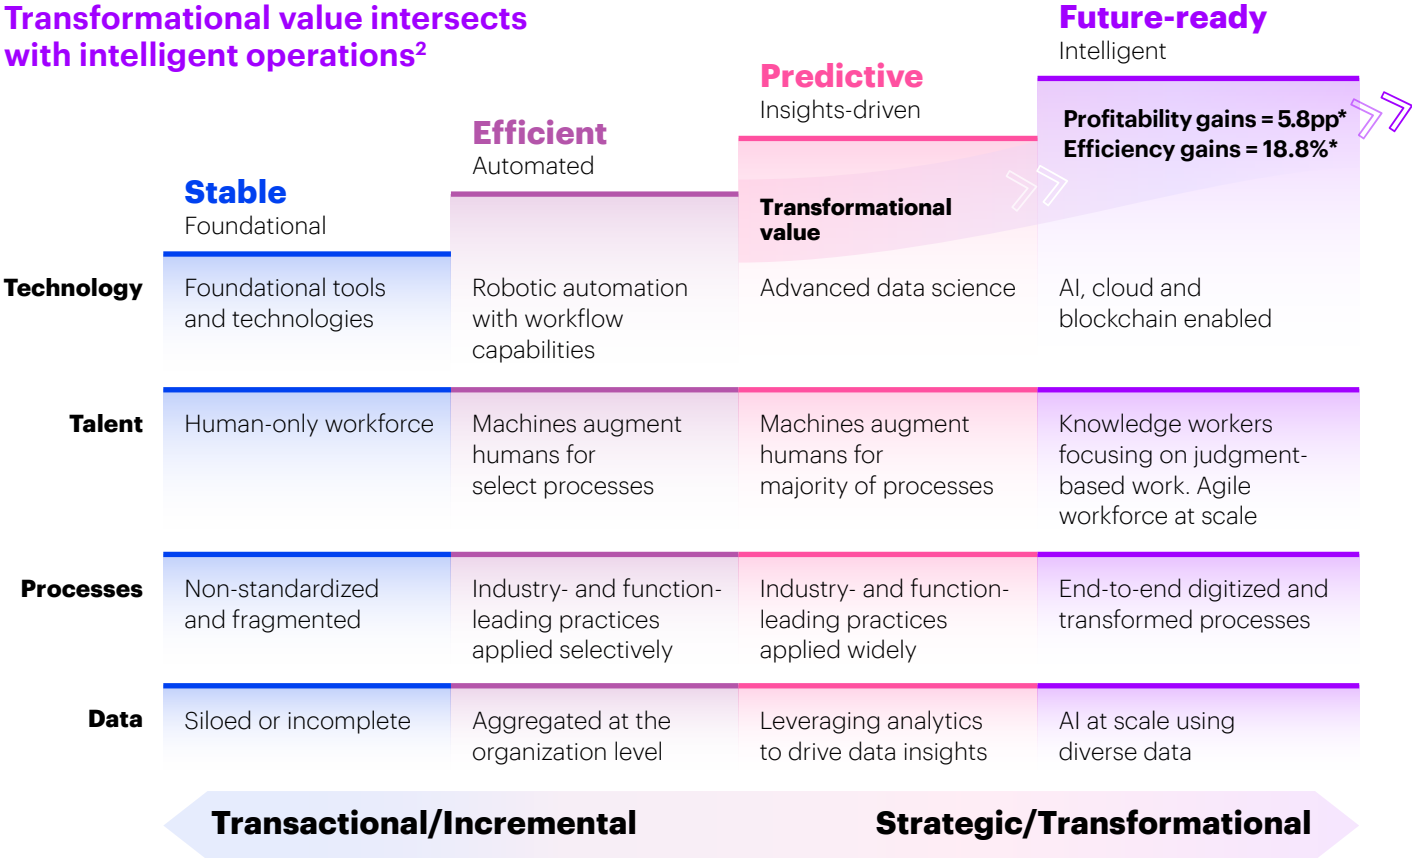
Transformational value intersects with intelligent operations$^2$

|  | Stable Foundational | Efficient Automated | Predictive Insights-driven | Future-ready Intelligent |
|---|---|---|---|---|
|  |  |  | Transformational value | Profitability gains = 5.8pp* Efficiency gains = 18.8%* |
| Technology | Foundational tools and technologies | Robotic automation with workflow capabilities | Advanced data science | AI, cloud and blockchain enabled |
| Talent | Human-only workforce | Machines augment humans for select processes | Machines augment humans for majority of processes | Knowledge workers focusing on judgment-based work. Agile workforce at scale |
| Processes | Non-standardized and fragmented | Industry- and function-leading practices applied selectively | Industry- and function-leading practices applied widely | End-to-end digitized and transformed processes |
| Data | Siloed or incomplete | Aggregated at the organization level | Leveraging analytics to drive data insights | AI at scale using diverse data |

Transactional/Incremental
Strategic/Transformational